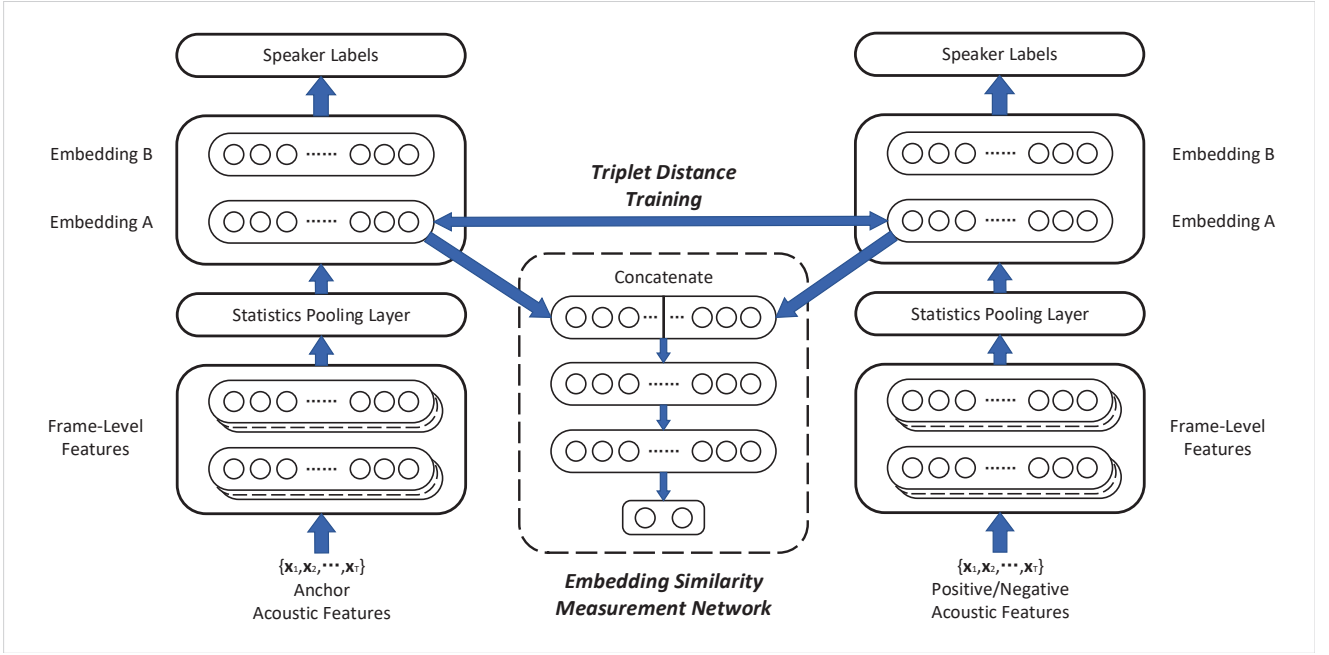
Speaker Labels

Embedding B

Embedding A

Statistics Pooling Layer

Frame-Level Features

$\{\mathbf{x}_1,\mathbf{x}_2,\cdots,\mathbf{x}_T\}$
Anchor
Acoustic Features

Triplet Distance Training

Concatenate

Embedding Similarity Measurement Network

Speaker Labels

Embedding B

Embedding A

Statistics Pooling Layer

Frame-Level Features

$\{\mathbf{x}_1,\mathbf{x}_2,\cdots,\mathbf{x}_T\}$
Positive/Negative
Acoustic Features